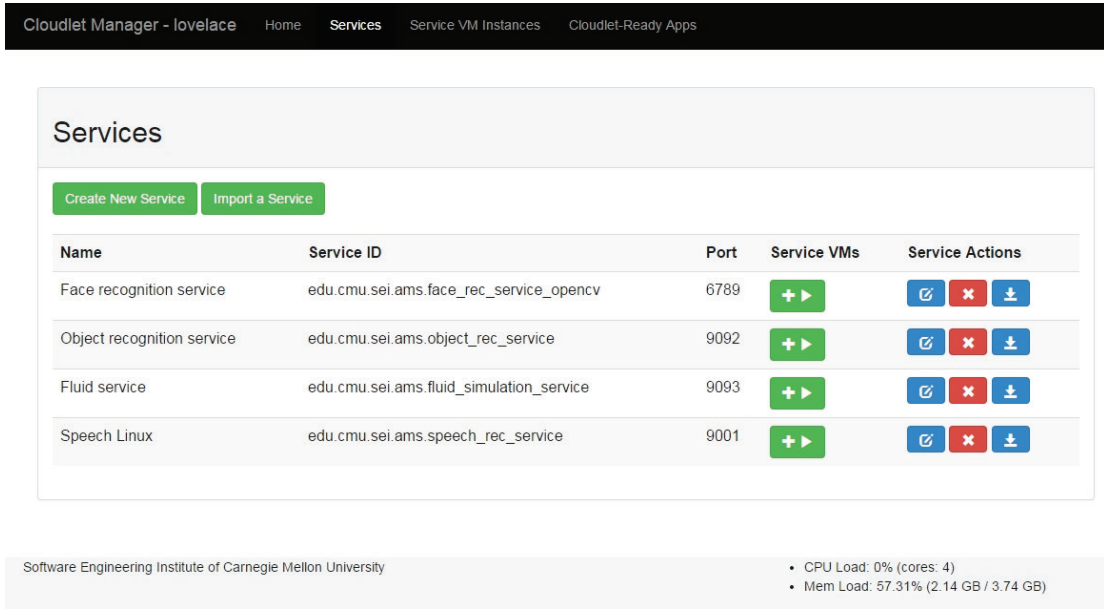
Cloudlet Manager - lovelace Home Services Service VM Instances Cloudlet-Ready Apps

Services

Create New Service Import a Service

| Name | Service ID | Port | Service VMs | Service Actions |
|---|---|---|---|---|
| Face recognition service | edu.cmu.sei.ams.face_rec_service_opencv | 6789 | | |
| Object recognition service | edu.cmu.sei.ams.object_rec_service | 9092 | | |
| Fluid service | edu.cmu.sei.ams.fluid_simulation_service | 9093 | | |
| Speech Linux | edu.cmu.sei.ams.speech_rec_service | 9001 | | |

Software Engineering Institute of Carnegie Mellon University

• CPU Load: 0% (cores: 4)
• Mem Load: 57.31% (2.14 GB / 3.74 GB)